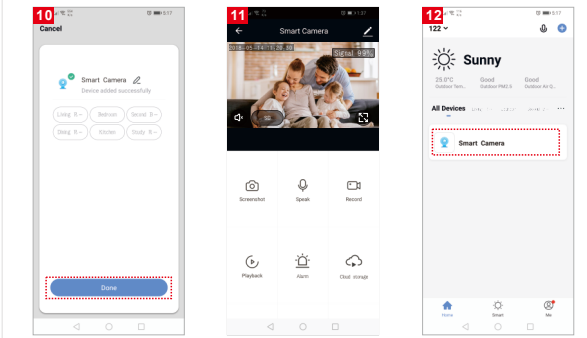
10
Cancel
Smart Camera
Device added successfully
Living R... Bedroom Second B...
Dining R... Kitchen Study R...
Done

11
Smart Camera
2018-05-14 11:28:30
Signal 99%
Screenshot
Speak
Record
Playback
Alarm
Cloud storage

12
122
Sunny
25.0°C
Outdoor Tem...
Good
Outdoor PM2.5
Good
Outdoor Air Q...
All Devices
Smart Camera
Home
Smart
Me